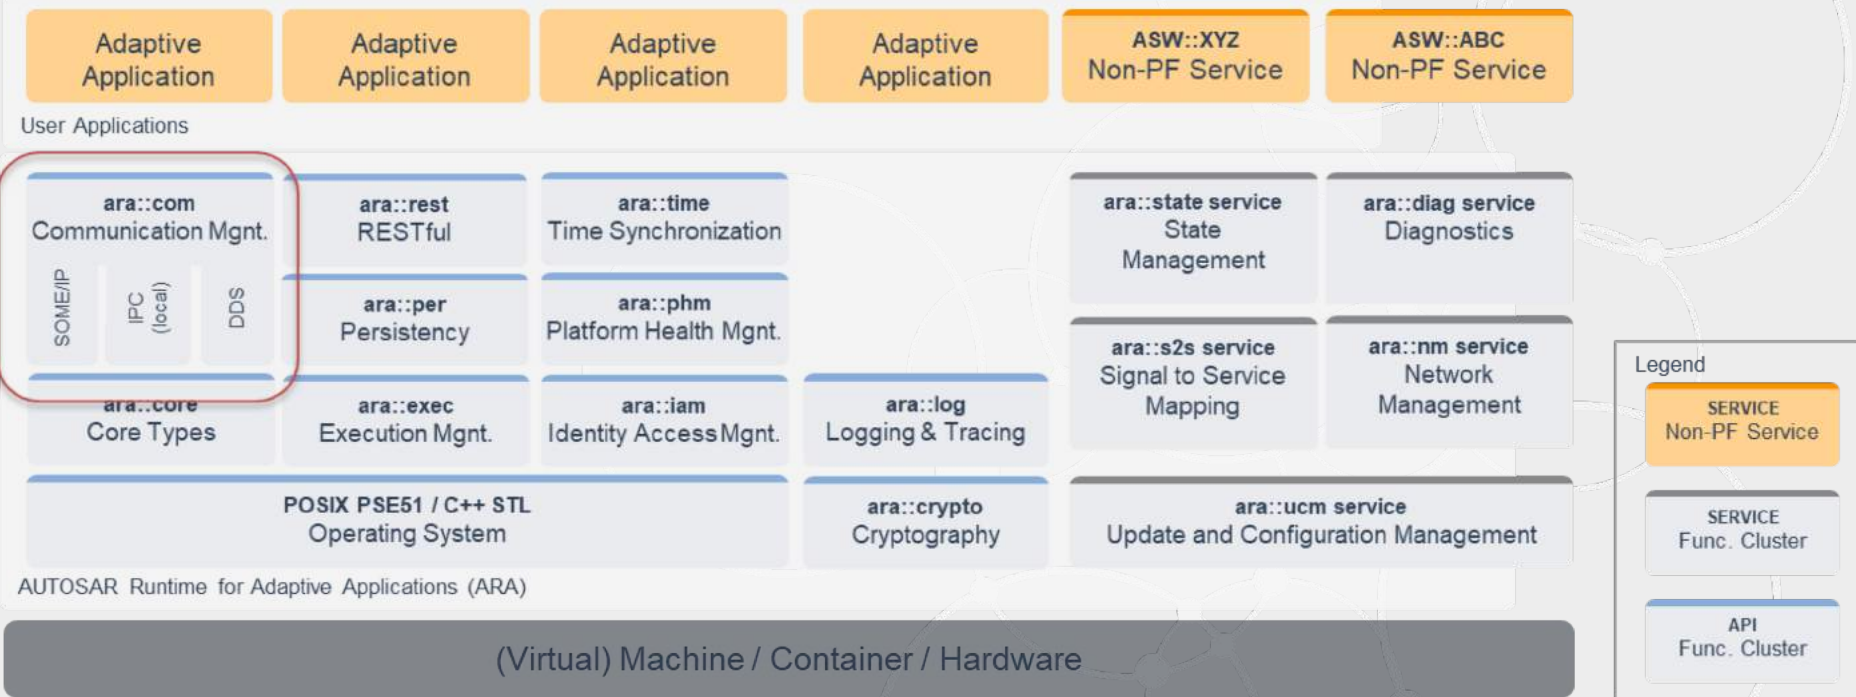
Adaptive Application

Adaptive Application

Adaptive Application

Adaptive Application

ASW::XYZ
Non-PF Service

ASW::ABC
Non-PF Service

User Applications

ara::com
Communication Mgnt.

SOME/IP

IPC (local)

DDS

ara::rest
RESTful

ara::time
Time Synchronization

ara::state service
State Management

ara::diag service
Diagnostics

ara::per
Persistency

ara::phm
Platform Health Mgnt.

ara::s2s service
Signal to Service Mapping

ara::nm service
Network Management

ara::core
Core Types

ara::exec
Execution Mgnt.

ara::iam
Identity Access Mgnt.

ara::log
Logging & Tracing

POSIX PSE51 / C++ STL
Operating System

ara::crypto
Cryptography

ara::ucm service
Update and Configuration Management

AUTOSAR Runtime for Adaptive Applications (ARA)

(Virtual) Machine / Container / Hardware

Legend

SERVICE
Non-PF Service

SERVICE
Func. Cluster

API
Func. Cluster